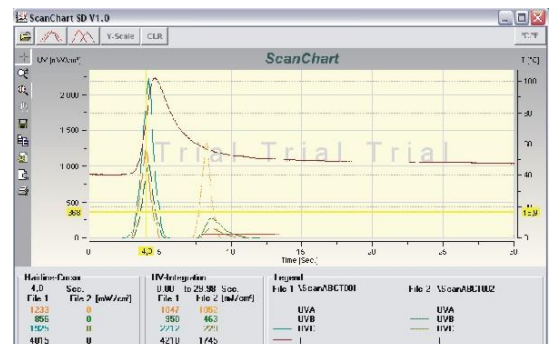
ScanChart SD V1.0

Y-Scale CLR

UV [mW/cm²]

ScanChart

T [°C]

2 000
1 500
1 000
500
388
0

100
80
60
40
1.9
0

0
4,0
5
10
15
20
25
30
Time [Sec]

Trial Trial Trial

Hairline-Cursor
4,0 Sec.
File 1 File 2 [mW/cm²]
1233 0
856 0
1925 0
4015 0

UV-Integration
0.00 to 29.98 Sec.
File 1 File 2 [mJ/cm²]
1047 1052
950 463
2212 221
4210 1745

Legend
File 1 \ScanABCT001
UVA
UVB
UVC
T

File 2 \ScanABCT002
UVA
UVB
UVC
T